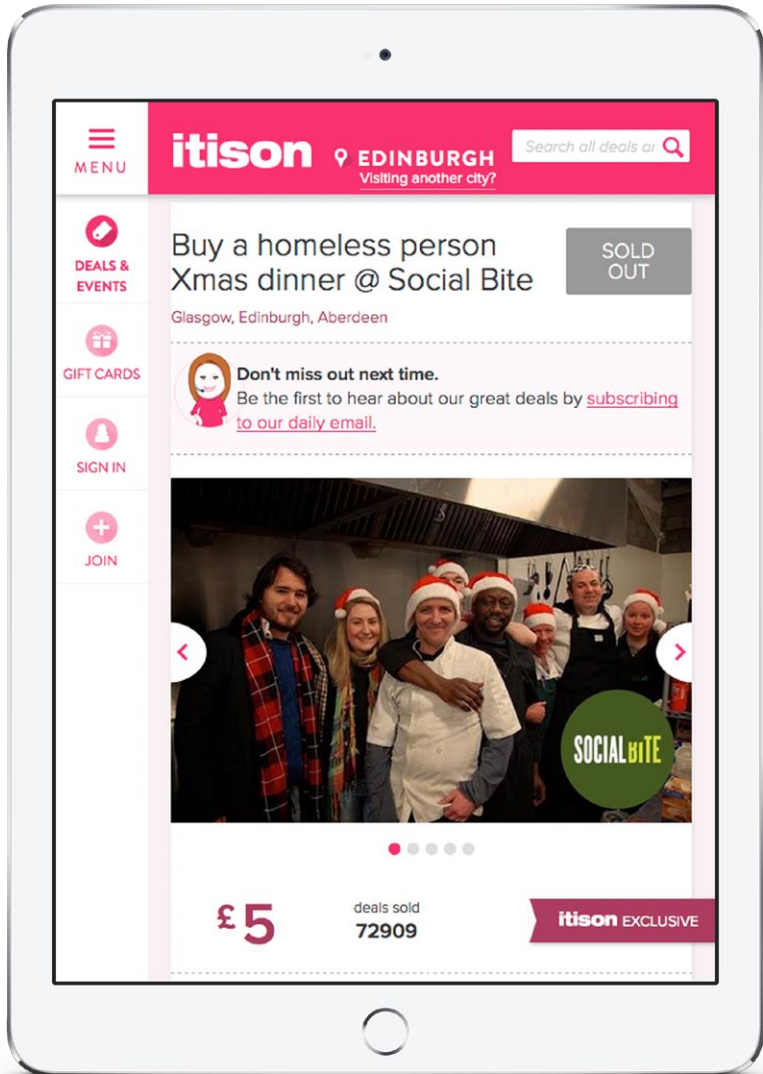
MENU

itison

EDINBURGH
Visiting another city?

Search all deals ar

DEALS & EVENTS

GIFT CARDS

SIGN IN

JOIN

Buy a homeless person Xmas dinner @ Social Bite

SOLD OUT

Glasgow, Edinburgh, Aberdeen

Don't miss out next time.
Be the first to hear about our great deals by subscribing to our daily email.

SOCIAL BITE

£5

deals sold
72909

itison EXCLUSIVE